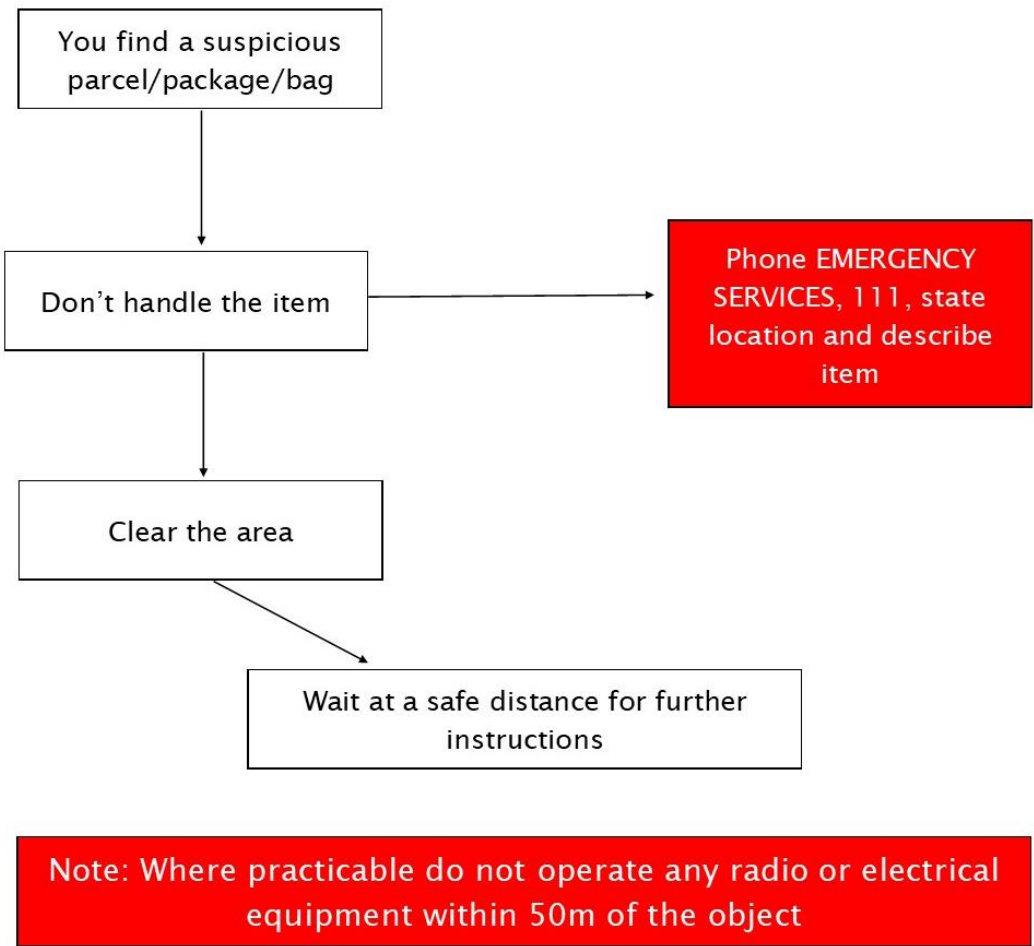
You find a suspicious parcel/package/bag

Don’t handle the item

Phone EMERGENCY SERVICES, 111, state location and describe item

Clear the area

Wait at a safe distance for further instructions

Note: Where practicable do not operate any radio or electrical equipment within 50m of the object